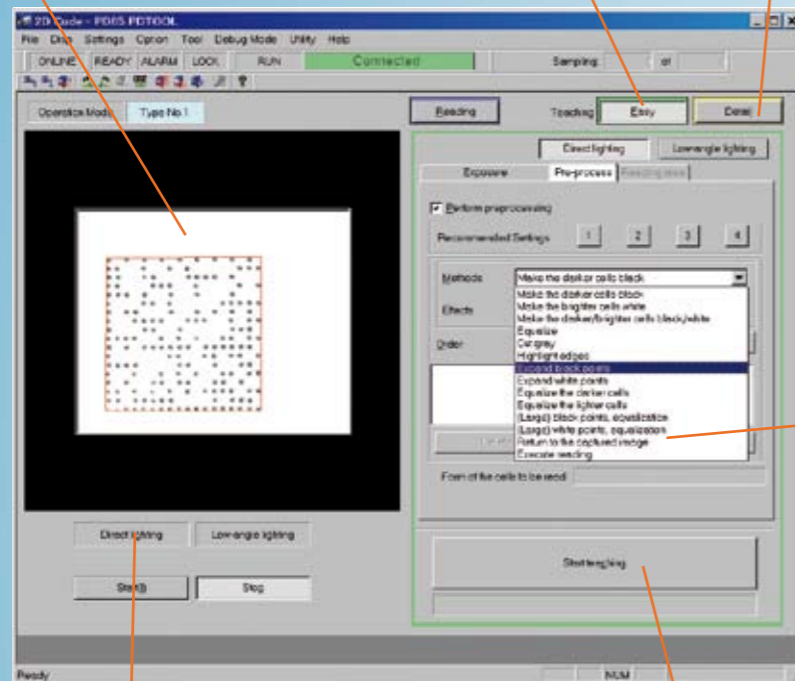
2D Code - PD65 PDTOOL

File Disp Settings Option Tool Debug Mode Utility Help

ONLINE READY ALARM LOCK RUN Connected Sampling of

Operation Mode Type No.1

Reading Teaching Easy Detail

Direct lighting Low-angle lighting

Exposure Pre-process Reading test

Perform preprocessing

Recommended Settings 1 2 3 4

Methods Make the darker cells black

Effects

Order

Make the darker cells black
Make the brighter cells white
Make the darker/brighter cells black/white
Equalize
Ori grey
Highlight edges
Expand black points
Expand white points
Equalize the darker cells
Equalize the lighter cells
(Large) black points, equalization
(Large) white points, equalization
Return to the captured image
Execute reading

Form of the cells to be read

Start teaching

Direct lighting Low-angle lighting

Search Stop

Ready NUM